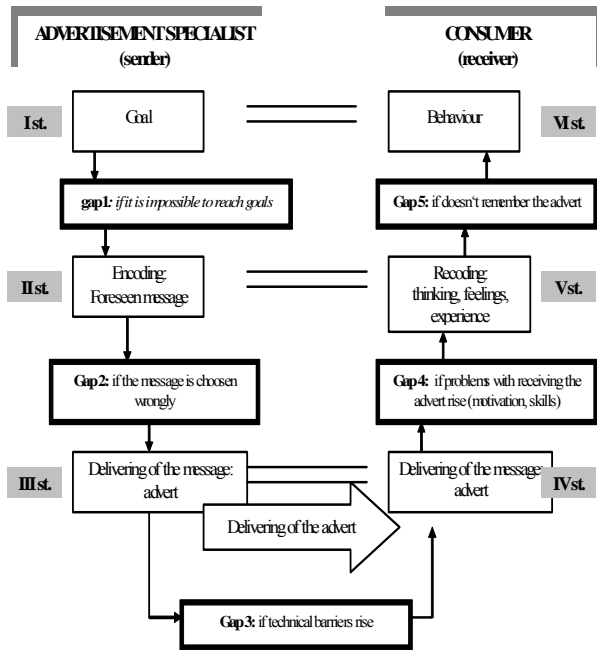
ADVERTISEMENT SPECIALIST (sender)

CONSUMER (receiver)

I st.

Goal

Behaviour

VI st.

gap1: if it is impossible to reach goals

Gap 5: if doesn't remember the advert

II st.

Encoding: Foreseen message

Recoding: thinking, feelings, experience

V st.

Gap 2: if the message is choosen wrongly

Gap 4: if problems with receiving the advert rise (motivation, skills)

III st.

Delivering of the message: advert

Delivering of the message: advert

IV st.

Delivering of the advert

Gap 3: if technical barriers rise